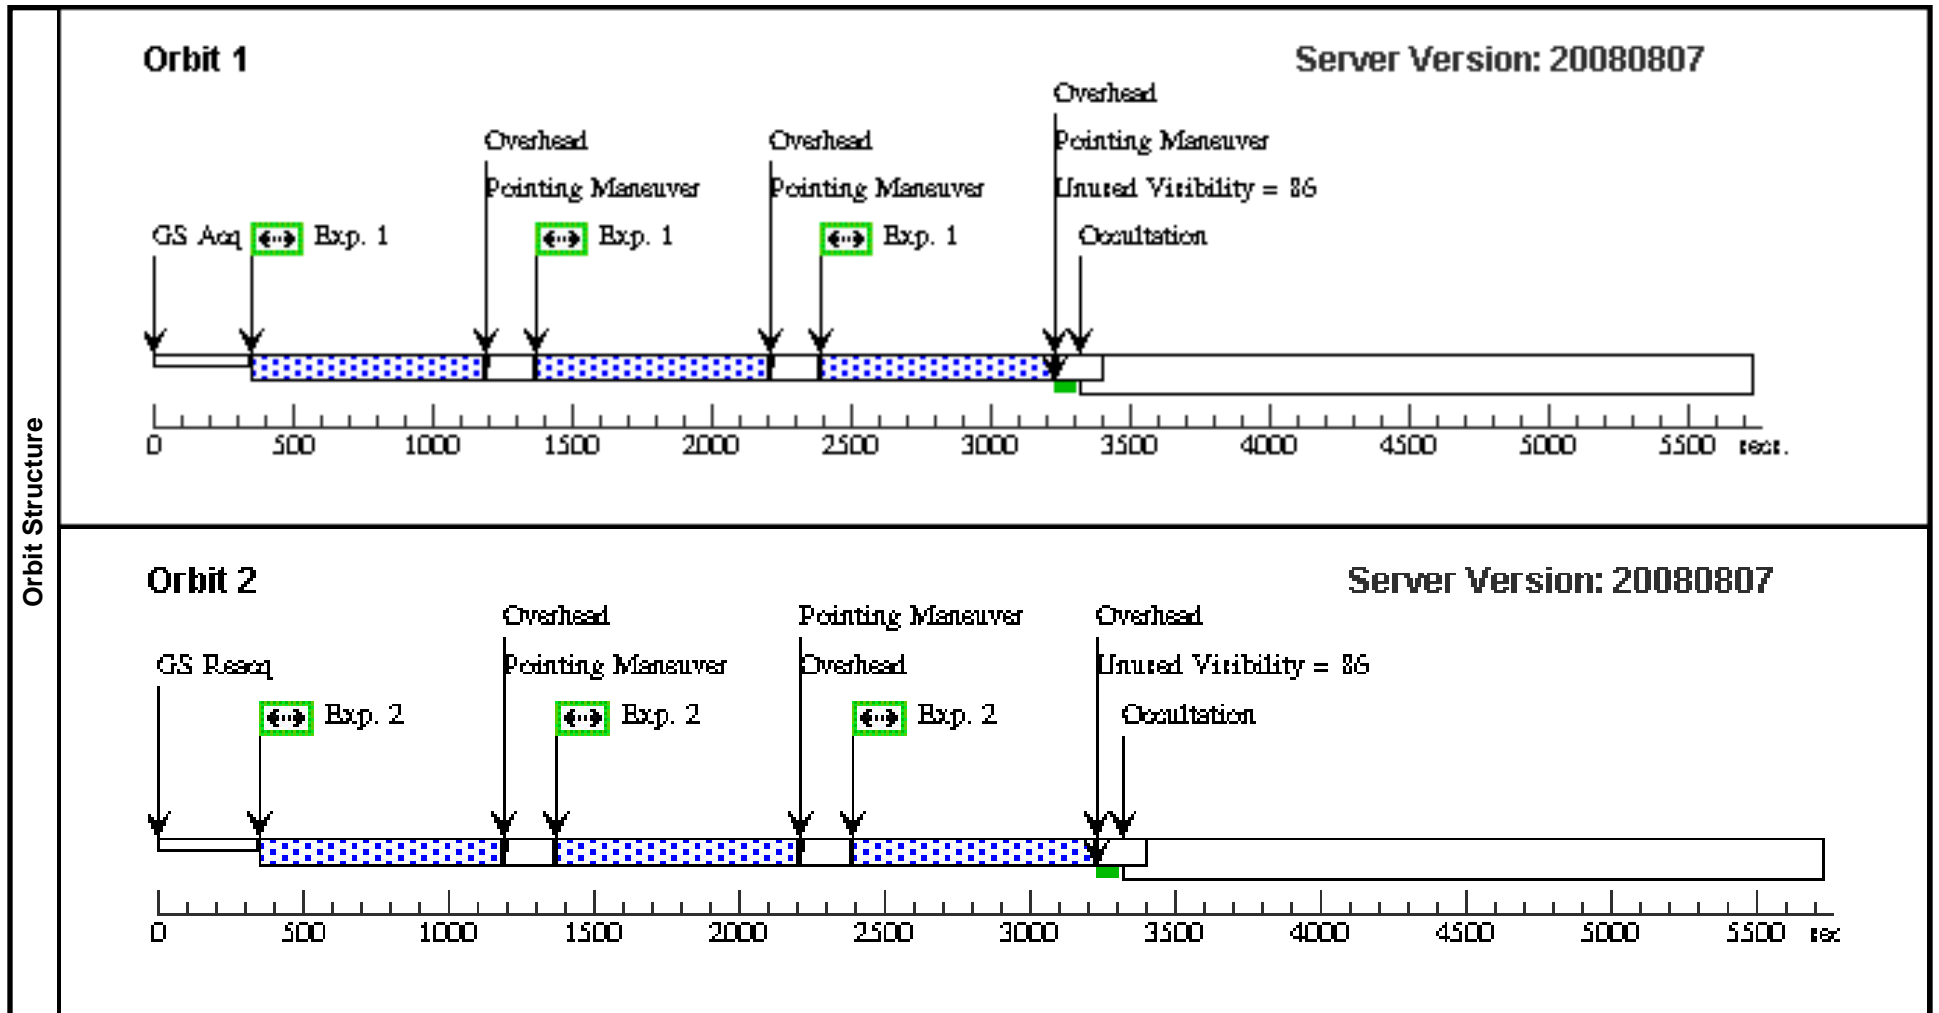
Orbit Structure

Orbit 1

Server Version: 20080807

Overhead
Pointing Maneuver
Unused Visibility = 86
Occultation

Overhead
Pointing Maneuver

Overhead
Pointing Maneuver

GS Acq
Exp. 1
Exp. 1
Exp. 1

0 500 1000 1500 2000 2500 3000 3500 4000 4500 5000 5500 sec.

Orbit 2

Server Version: 20080807

Overhead
Pointing Maneuver

Pointing Maneuver
Overhead

Overhead
Unused Visibility = 86
Occultation

GS Reacq
Exp. 2
Exp. 2
Exp. 2

0 500 1000 1500 2000 2500 3000 3500 4000 4500 5000 5500 sec